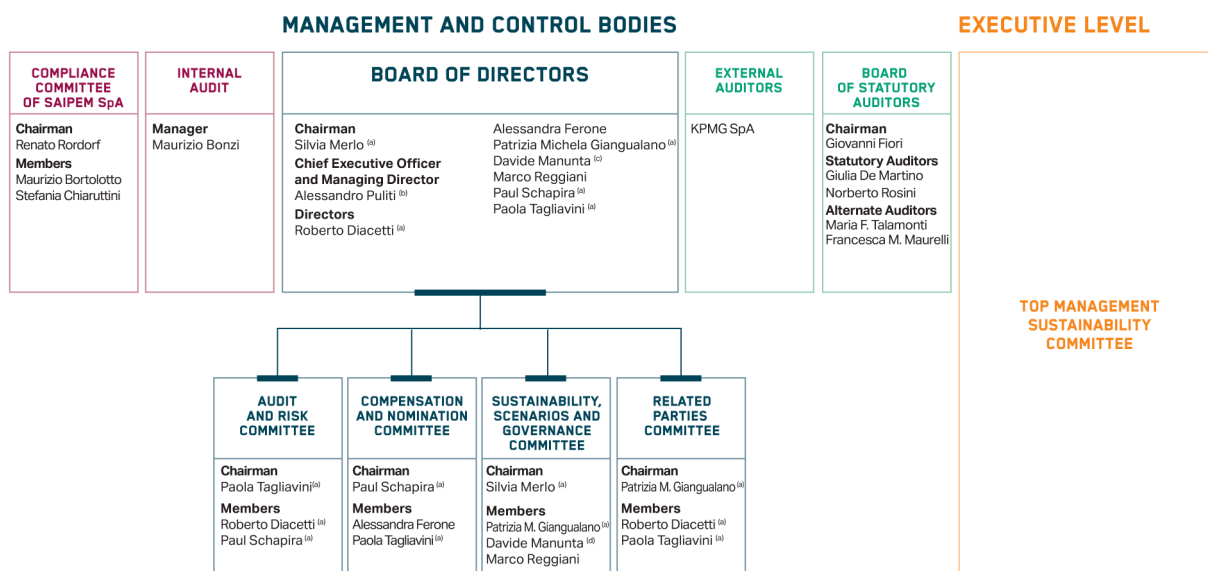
MANAGEMENT AND CONTROL BODIES

EXECUTIVE LEVEL

COMPLIANCE COMMITTEE OF SAIPEM SpA

Chairman
Renato Rordorf
Members
Maurizio Bortolotto
Stefania Chiaruttini

INTERNAL AUDIT

Manager
Maurizio Bonzi

BOARD OF DIRECTORS

Chairman
Silvia Merlo $^{(a)}$
Chief Executive Officer and Managing Director
Alessandro Puliti $^{(b)}$
Directors
Roberto Diacetti $^{(a)}$

Alessandra Ferone
Patrizia Michela Giangualano $^{(a)}$
Davide Manunta $^{(c)}$
Marco Reggiani
Paul Schapira $^{(a)}$
Paola Tagliavini $^{(a)}$

EXTERNAL AUDITORS

KPMG SpA

BOARD OF STATUTORY AUDITORS

Chairman
Giovanni Fiori
Statutory Auditors
Giulia De Martino
Norberto Rosini
Alternate Auditors
Maria F. Talamonti
Francesca M. Maurelli

TOP MANAGEMENT SUSTAINABILITY COMMITTEE

AUDIT AND RISK COMMITTEE

Chairman
Paola Tagliavini $^{(a)}$
Members
Roberto Diacetti $^{(a)}$
Paul Schapira $^{(a)}$

COMPENSATION AND NOMINATION COMMITTEE

Chairman
Paul Schapira $^{(a)}$
Members
Alessandra Ferone
Paola Tagliavini $^{(a)}$

SUSTAINABILITY, SCENARIOS AND GOVERNANCE COMMITTEE

Chairman
Silvia Merlo $^{(a)}$
Members
Patrizia M. Giangualano $^{(a)}$
Davide Manunta $^{(d)}$
Marco Reggiani

RELATED PARTIES COMMITTEE

Chairman
Patrizia M. Giangualano $^{(a)}$
Members
Roberto Diacetti $^{(a)}$
Paola Tagliavini $^{(a)}$